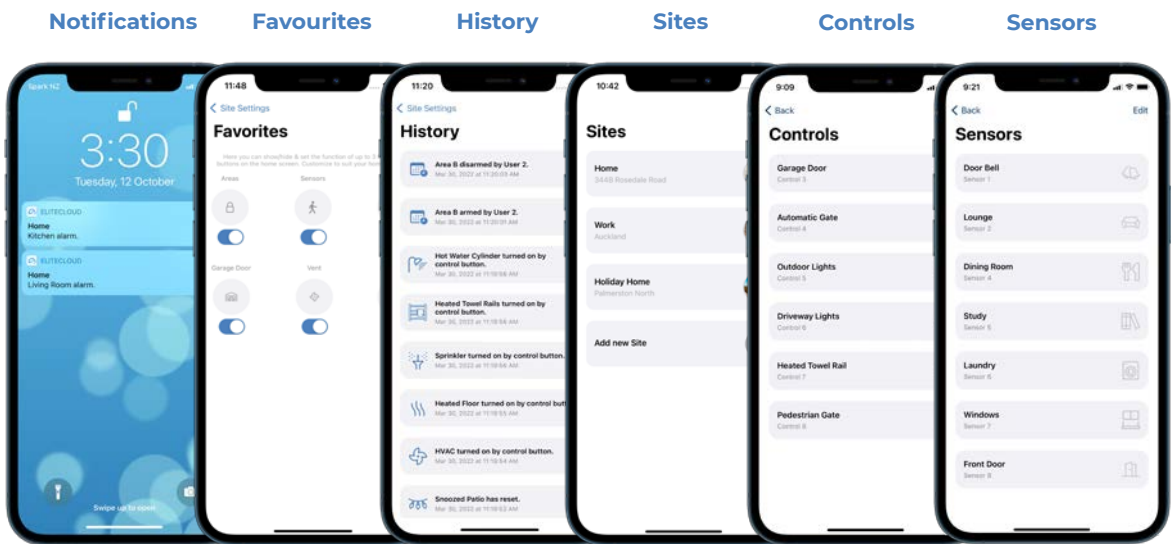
Notifications Favourites History Sites Controls Sensors

Spark NZ
3:30
Tuesday, 12 October
ELITECLOUD
Home
Kitchen alarm.
ELITECLOUD
Home
Living Room alarm.
Swipe up to open

11:48
< Site Settings
Favorites
Here you can show/hide & set the function of up to 3 buttons on the home screen. Customise to suit your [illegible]
Areas
Sensors
Garage Door
Vent

11:20
< Site Settings
History
Area B disarmed by User 2.
Mar 30, 2022 at 11:20:09 AM
Area B armed by User 2.
Mar 30, 2022 at 11:20:01 AM
Hot Water Cylinder turned on by control button.
Mar 30, 2022 at 11:19:58 AM
Heated Towel Rails turned on by control button.
Mar 30, 2022 at 11:19:56 AM
Sprinkler turned on by control button.
Mar 30, 2022 at 11:19:56 AM
Heated Floor turned on by control butt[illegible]
Mar 30, 2022 at 11:19:55 AM
HVAC turned on by control button.
Mar 30, 2022 at 11:19:54 AM
Snoozed Patio has reset.
Mar 30, 2022 at 11:19:52 AM

10:42
Sites
Home
3449 Rosedale Road
Work
Auckland
Holiday Home
Palmerston North
Add new Site

9:09
< Back
Controls
Garage Door
Control 3
Automatic Gate
Control 4
Outdoor Lights
Control 5
Driveway Lights
Control 6
Heated Towel Rail
Control 7
Pedestrian Gate
Control 8

9:21
< Back
Edit
Sensors
Door Bell
Sensor 1
Lounge
Sensor 2
Dining Room
Sensor 4
Study
Sensor 5
Laundry
Sensor 6
Windows
Sensor 7
Front Door
Sensor 9